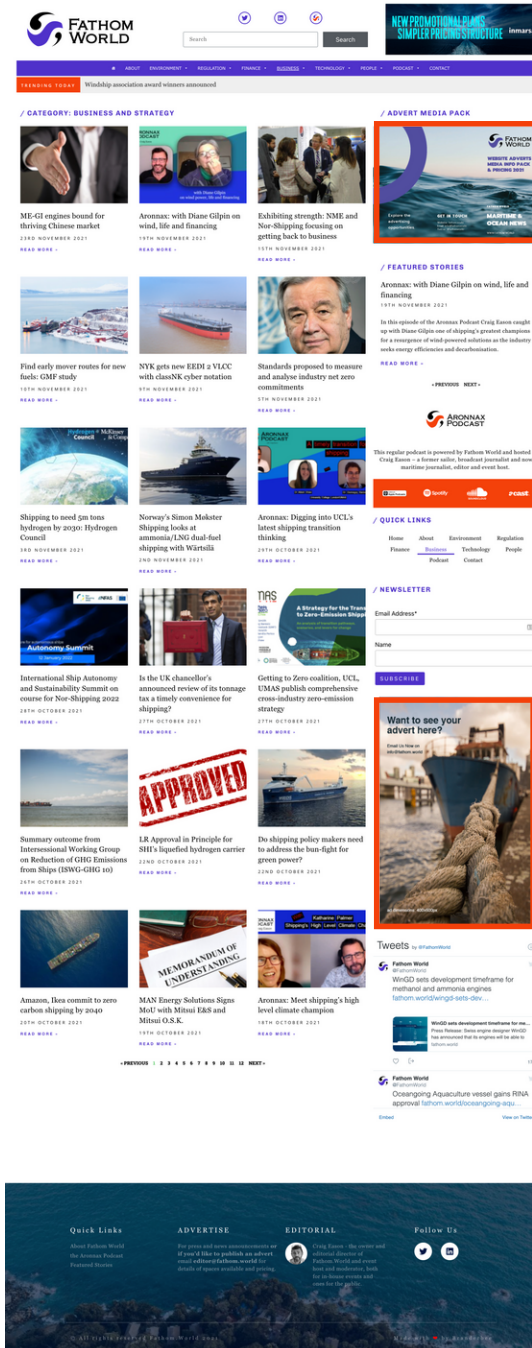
FATHOM WORLD

Search

Search

NEW PROMOTIONAL PLANS SIMPLER PRICING STRUCTURE inmars

ABOUT ENVIRONMENT REGULATION FINANCE BUSINESS TECHNOLOGY PEOPLE PODCAST CONTACT

TRENDING TODAY Windship association award winners announced

/ CATEGORY: BUSINESS AND STRATEGY

ME-GI engines bound for thriving Chinese market
23RD NOVEMBER 2021
READ MORE »

Aronnax: with Diane Gilpin on wind, life and financing
19TH NOVEMBER 2021
READ MORE »

Exhibiting strength: NME and Nor-Shipping focusing on getting back to business
15TH NOVEMBER 2021
READ MORE »

Find early mover routes for new fuels: GMF study
10TH NOVEMBER 2021
READ MORE »

NYK gets new EEDI 2 VLCC with classNK cyber notation
9TH NOVEMBER 2021
READ MORE »

Standards proposed to measure and analyse industry net zero commitments
5TH NOVEMBER 2021
READ MORE »

Shipping to need 5m tons hydrogen by 2030: Hydrogen Council
3RD NOVEMBER 2021
READ MORE »

Norway's Simon Møkster Shipping looks at ammonia/LNG dual-fuel shipping with Wärtsilä
2ND NOVEMBER 2021
READ MORE »

Aronnax: Digging into UCL's latest shipping transition thinking
29TH OCTOBER 2021
READ MORE »

International Ship Autonomy and Sustainability Summit on course for Nor-Shipping 2022
28TH OCTOBER 2021
READ MORE »

Is the UK chancellor's announced review of its tonnage tax a timely convenience for shipping?
27TH OCTOBER 2021
READ MORE »

Getting to Zero coalition, UCL, UMAS publish comprehensive cross-industry zero-emission strategy
27TH OCTOBER 2021
READ MORE »

Summary outcome from Intersessional Working Group on Reduction of GHG Emissions from Ships (ISWG-GHG 10)
26TH OCTOBER 2021
READ MORE »

LR Approval in Principle for SHI's liquefied hydrogen carrier
22ND OCTOBER 2021
READ MORE »

Do shipping policy makers need to address the bun-fight for green power?
22ND OCTOBER 2021
READ MORE »

Amazon, Ikea commit to zero carbon shipping by 2040
20TH OCTOBER 2021
READ MORE »

MAN Energy Solutions Signs MoU with Mitsui E&S and Mitsui O.S.K.
19TH OCTOBER 2021
READ MORE »

Aronnax: Meet shipping's high level climate champion
19TH OCTOBER 2021
READ MORE »

« PREVIOUS 1 2 3 4 5 6 7 8 9 10 11 12 NEXT »

/ ADVERT MEDIA PACK

WEBSITE ADVERTS MEDIA INFO PACK & PRICING 2021
MARITIME & OCEAN NEWS

/ FEATURED STORIES

Aronnax: with Diane Gilpin on wind, life and financing
19TH NOVEMBER 2021
In this episode of the Aronnax Podcast Craig Eason caught up with Diane Gilpin one of shipping's greatest champions for a resurgence of wind-powered solutions as the industry seeks energy efficiencies and decarbonisation.
READ MORE »

« PREVIOUS NEXT »

ARONNAX PODCAST

This regular podcast is powered by Fathom World and hosted by Craig Eason – a former sailor, broadcast journalist and now maritime journalist, editor and event host.

Spotify pcast

/ QUICK LINKS

Home About Environment Regulation Finance Business Technology People Podcast Contact

/ NEWSLETTER

Email Address*
Name
SUBSCRIBE

Want to see your advert here?

Tweets by @FathomWorld

Fathom World @FathomWorld
WinGD sets development timeframe for methanol and ammonia engines fathom.world/wingd-sets-dev…

WinGD sets development timeframe for me…
Press Release: Swiss engine designer WinGD has announced that its engines will be able to
fathom.world

Fathom World @FathomWorld
Oceangoing Aquaculture vessel gains RINA approval fathom.world/oceangoing-aqu…

Embed View on Twitter

Quick Links
About Fathom World
the Aronnax Podcast
Featured Stories

ADVERTISE
For press and news announcements or if you'd like to publish an advert email editor@fathom.world for details of spaces available and pricing.

EDITORIAL
Craig Eason - the owner and editorial director of Fathom World and event host and moderator, both for in-house events and ones for the public.

Follow Us

© All rights reserved Fathom World 2021

Made with ♥ by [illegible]